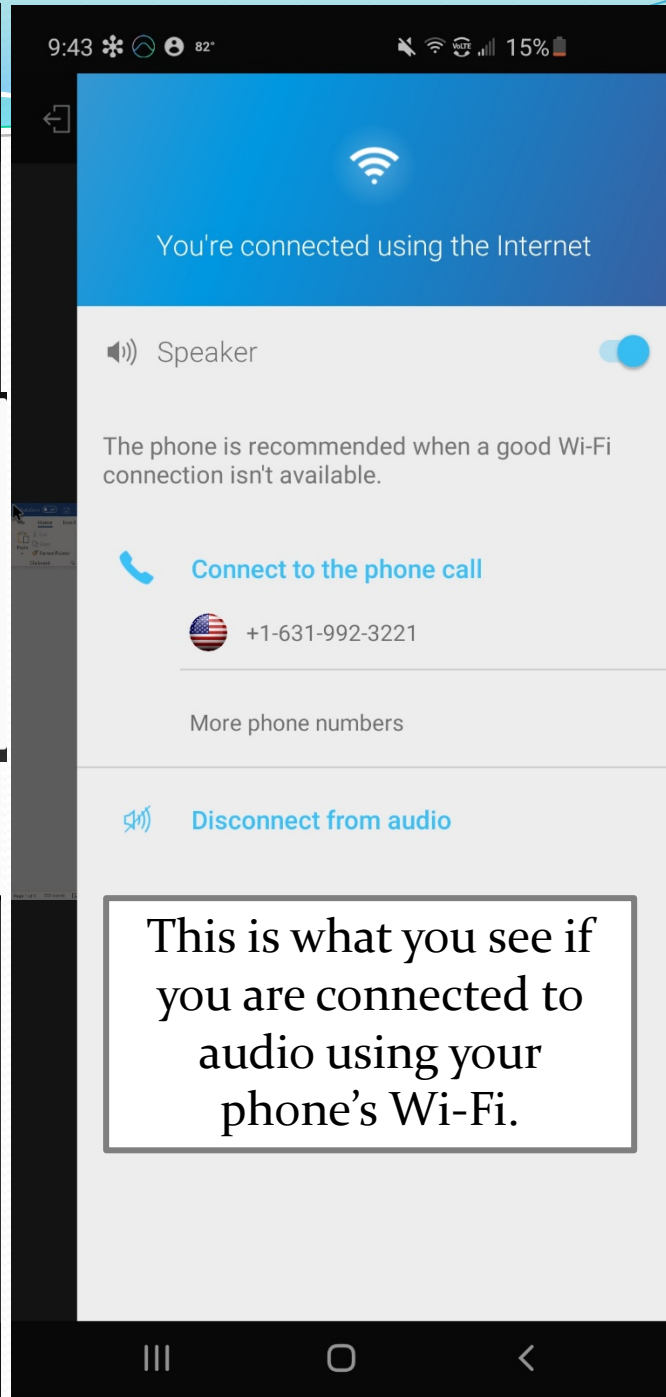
9:43 82° VoLTE 15%

You're connected using the Internet

Speaker

The phone is recommended when a good Wi-Fi connection isn't available.

Connect to the phone call

+1-631-992-3221

More phone numbers

Disconnect from audio

This is what you see if you are connected to audio using your phone's Wi-Fi.